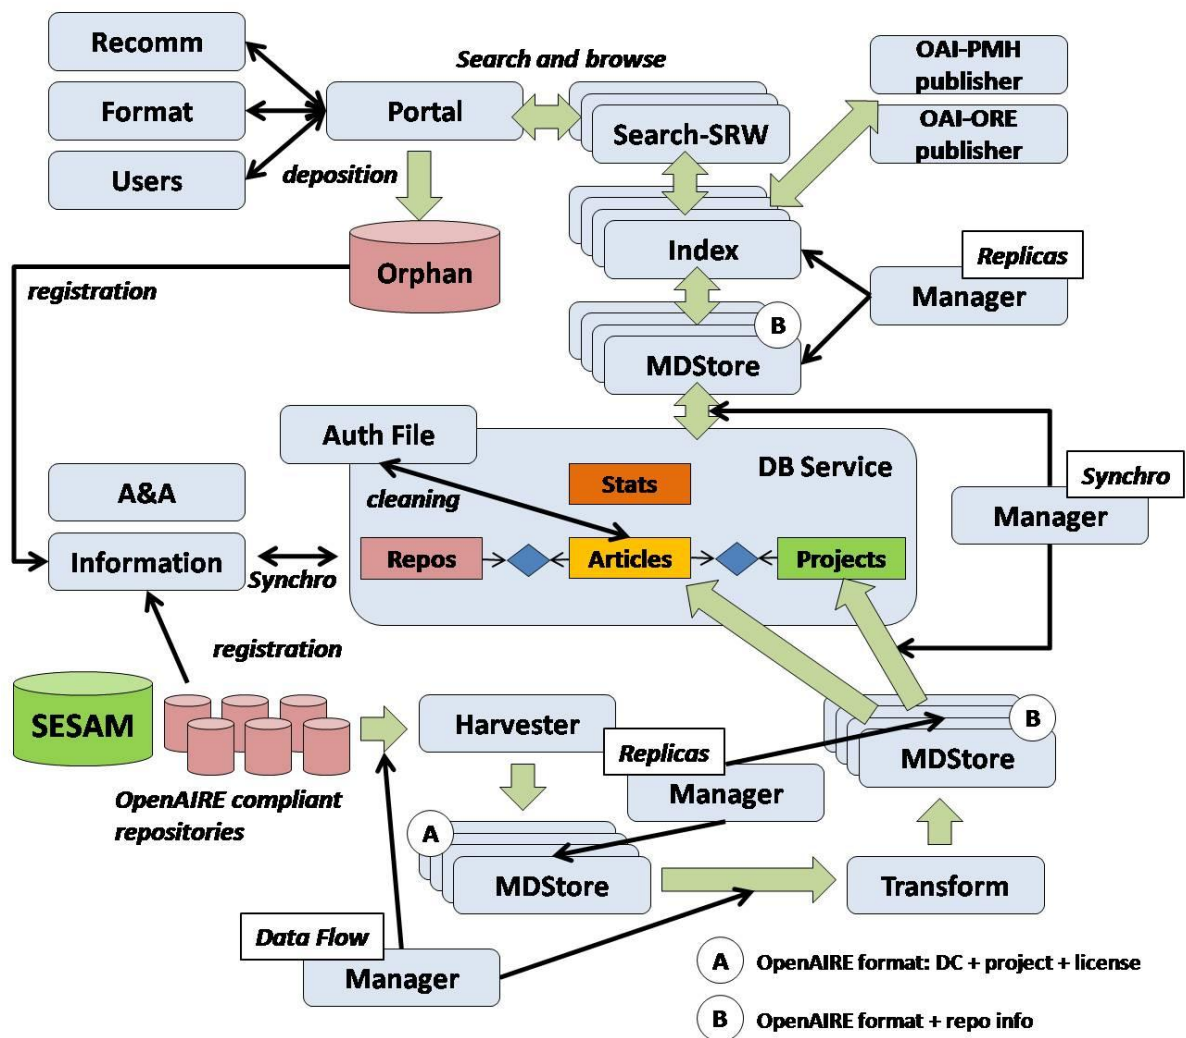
Recomm

Format

Users

Portal

Search and browse

deposition

Search-SRW

OAI-PMH publisher

OAI-ORE publisher

Index

Replicas

Manager

Orphan

registration

B

MDStore

Auth File

DB Service

Stats

cleaning

A&A

Information

Synchro

Repos

Articles

Projects

Synchro

Manager

registration

SESAM

OpenAIRE compliant repositories

Harvester

Replicas

Manager

B

MDStore

A

MDStore

Transform

Data Flow

Manager

A OpenAIRE format: DC + project + license

B OpenAIRE format + repo info